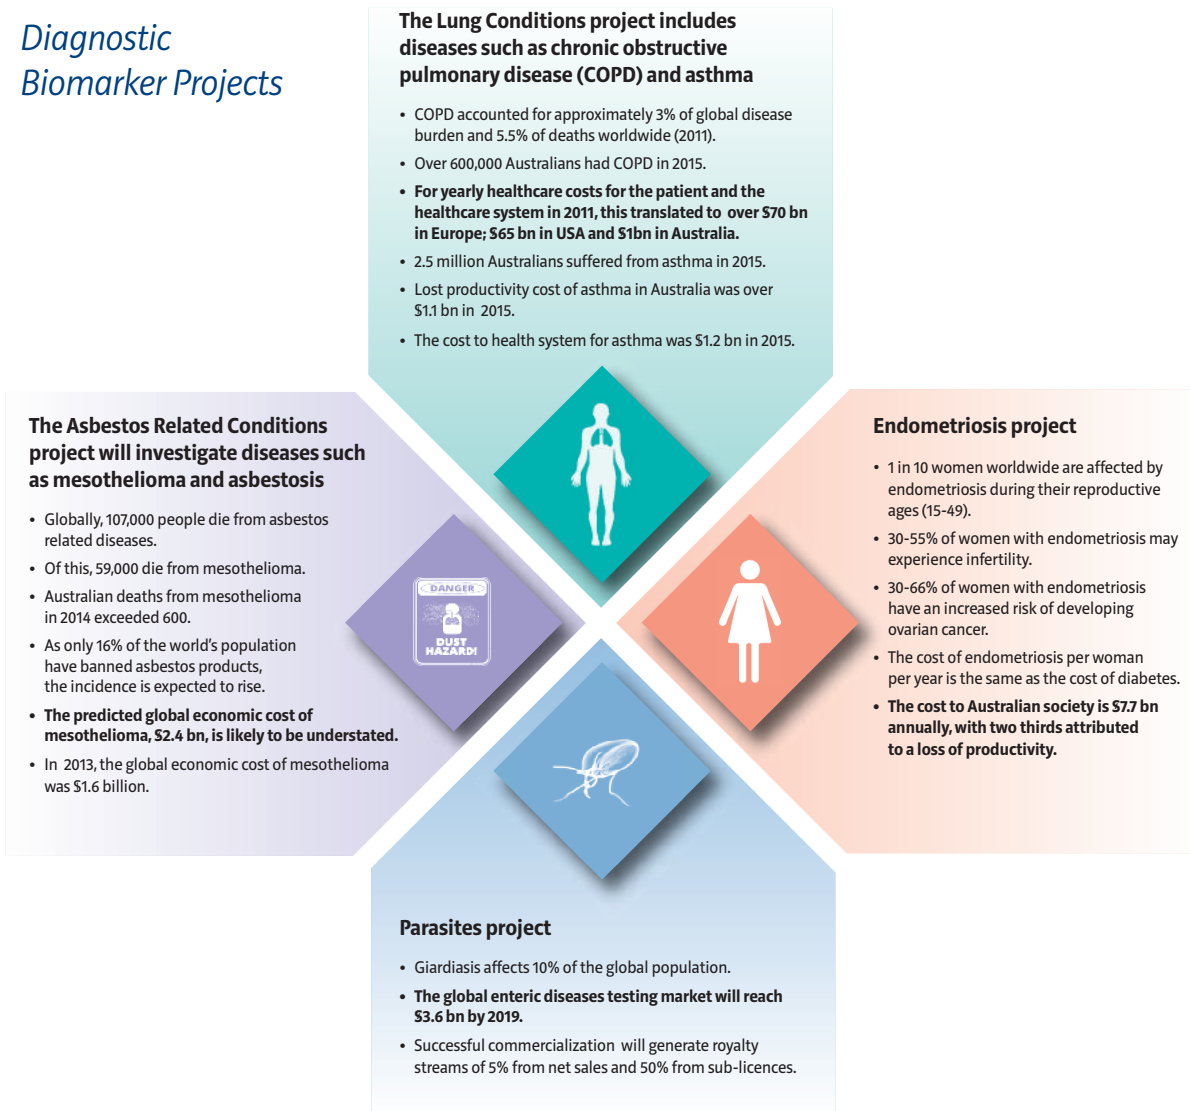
Diagnostic Biomarker Projects

The Lung Conditions project includes diseases such as chronic obstructive pulmonary disease (COPD) and asthma

• COPD accounted for approximately 3% of global disease burden and 5.5% of deaths worldwide (2011).
• Over 600,000 Australians had COPD in 2015.
• For yearly healthcare costs for the patient and the healthcare system in 2011, this translated to over $70 bn in Europe; $65 bn in USA and $1bn in Australia.
• 2.5 million Australians suffered from asthma in 2015.
• Lost productivity cost of asthma in Australia was over $1.1 bn in 2015.
• The cost to health system for asthma was $1.2 bn in 2015.

The Asbestos Related Conditions project will investigate diseases such as mesothelioma and asbestosis

• Globally, 107,000 people die from asbestos related diseases.
• Of this, 59,000 die from mesothelioma.
• Australian deaths from mesothelioma in 2014 exceeded 600.
• As only 16% of the world's population have banned asbestos products, the incidence is expected to rise.
• The predicted global economic cost of mesothelioma, $2.4 bn, is likely to be understated.
• In 2013, the global economic cost of mesothelioma was $1.6 billion.

DANGER
DUST HAZARD!

Endometriosis project

• 1 in 10 women worldwide are affected by endometriosis during their reproductive ages (15-49).
• 30-55% of women with endometriosis may experience infertility.
• 30-66% of women with endometriosis have an increased risk of developing ovarian cancer.
• The cost of endometriosis per woman per year is the same as the cost of diabetes.
• The cost to Australian society is $7.7 bn annually, with two thirds attributed to a loss of productivity.

Parasites project

• Giardiasis affects 10% of the global population.
• The global enteric diseases testing market will reach $3.6 bn by 2019.
• Successful commercialization will generate royalty streams of 5% from net sales and 50% from sub-licences.